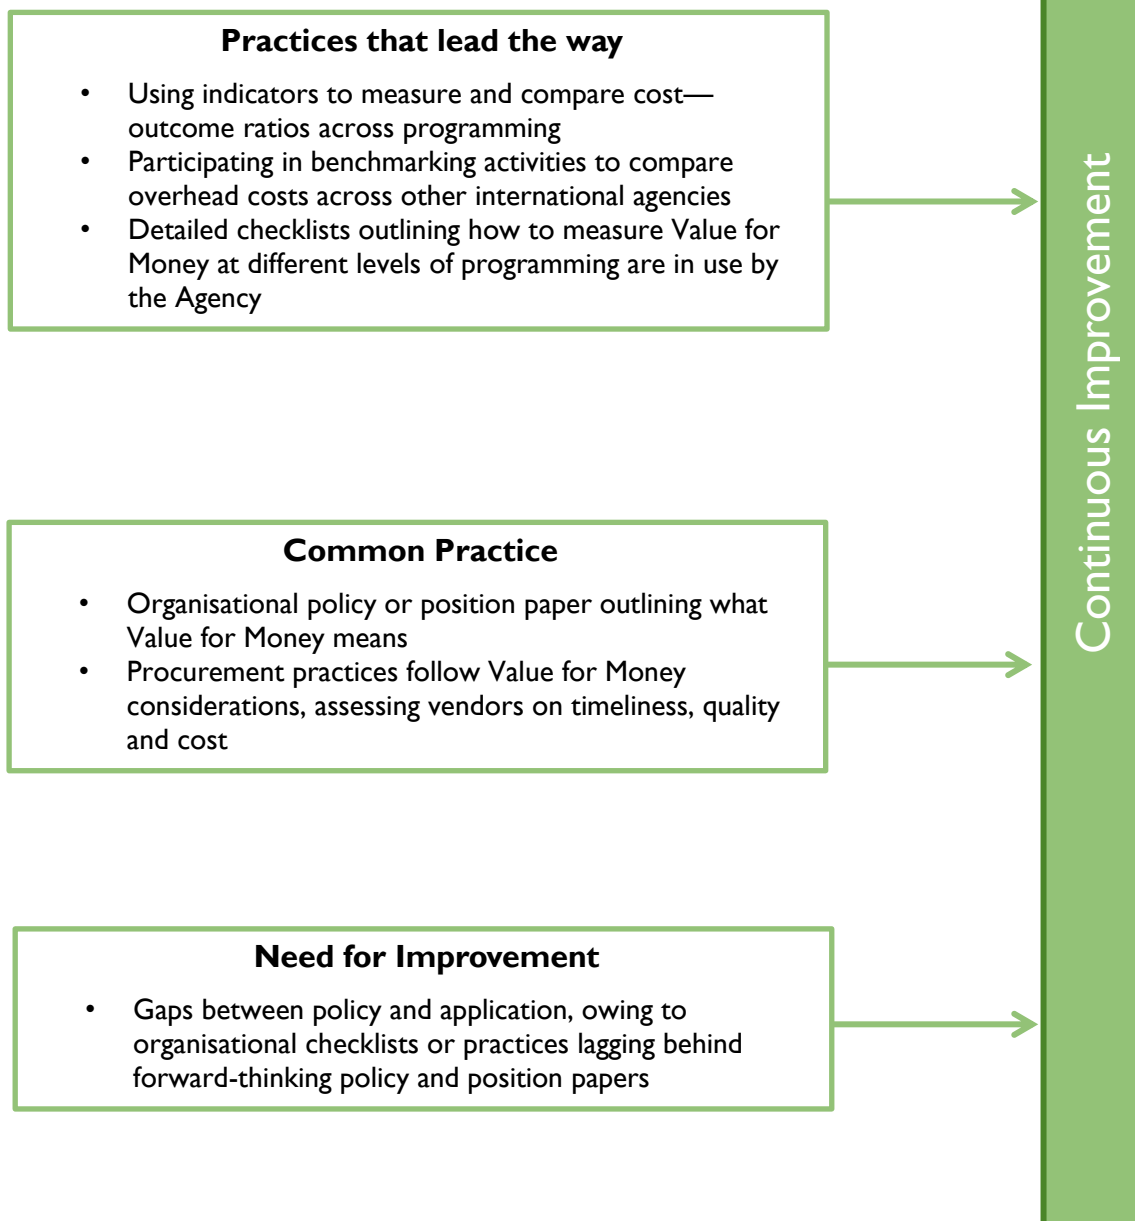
**Practices that lead the way**

- Using indicators to measure and compare cost—outcome ratios across programming
- Participating in benchmarking activities to compare overhead costs across other international agencies
- Detailed checklists outlining how to measure Value for Money at different levels of programming are in use by the Agency

**Common Practice**

- Organisational policy or position paper outlining what Value for Money means
- Procurement practices follow Value for Money considerations, assessing vendors on timeliness, quality and cost

**Need for Improvement**

- Gaps between policy and application, owing to organisational checklists or practices lagging behind forward-thinking policy and position papers

Continuous Improvement